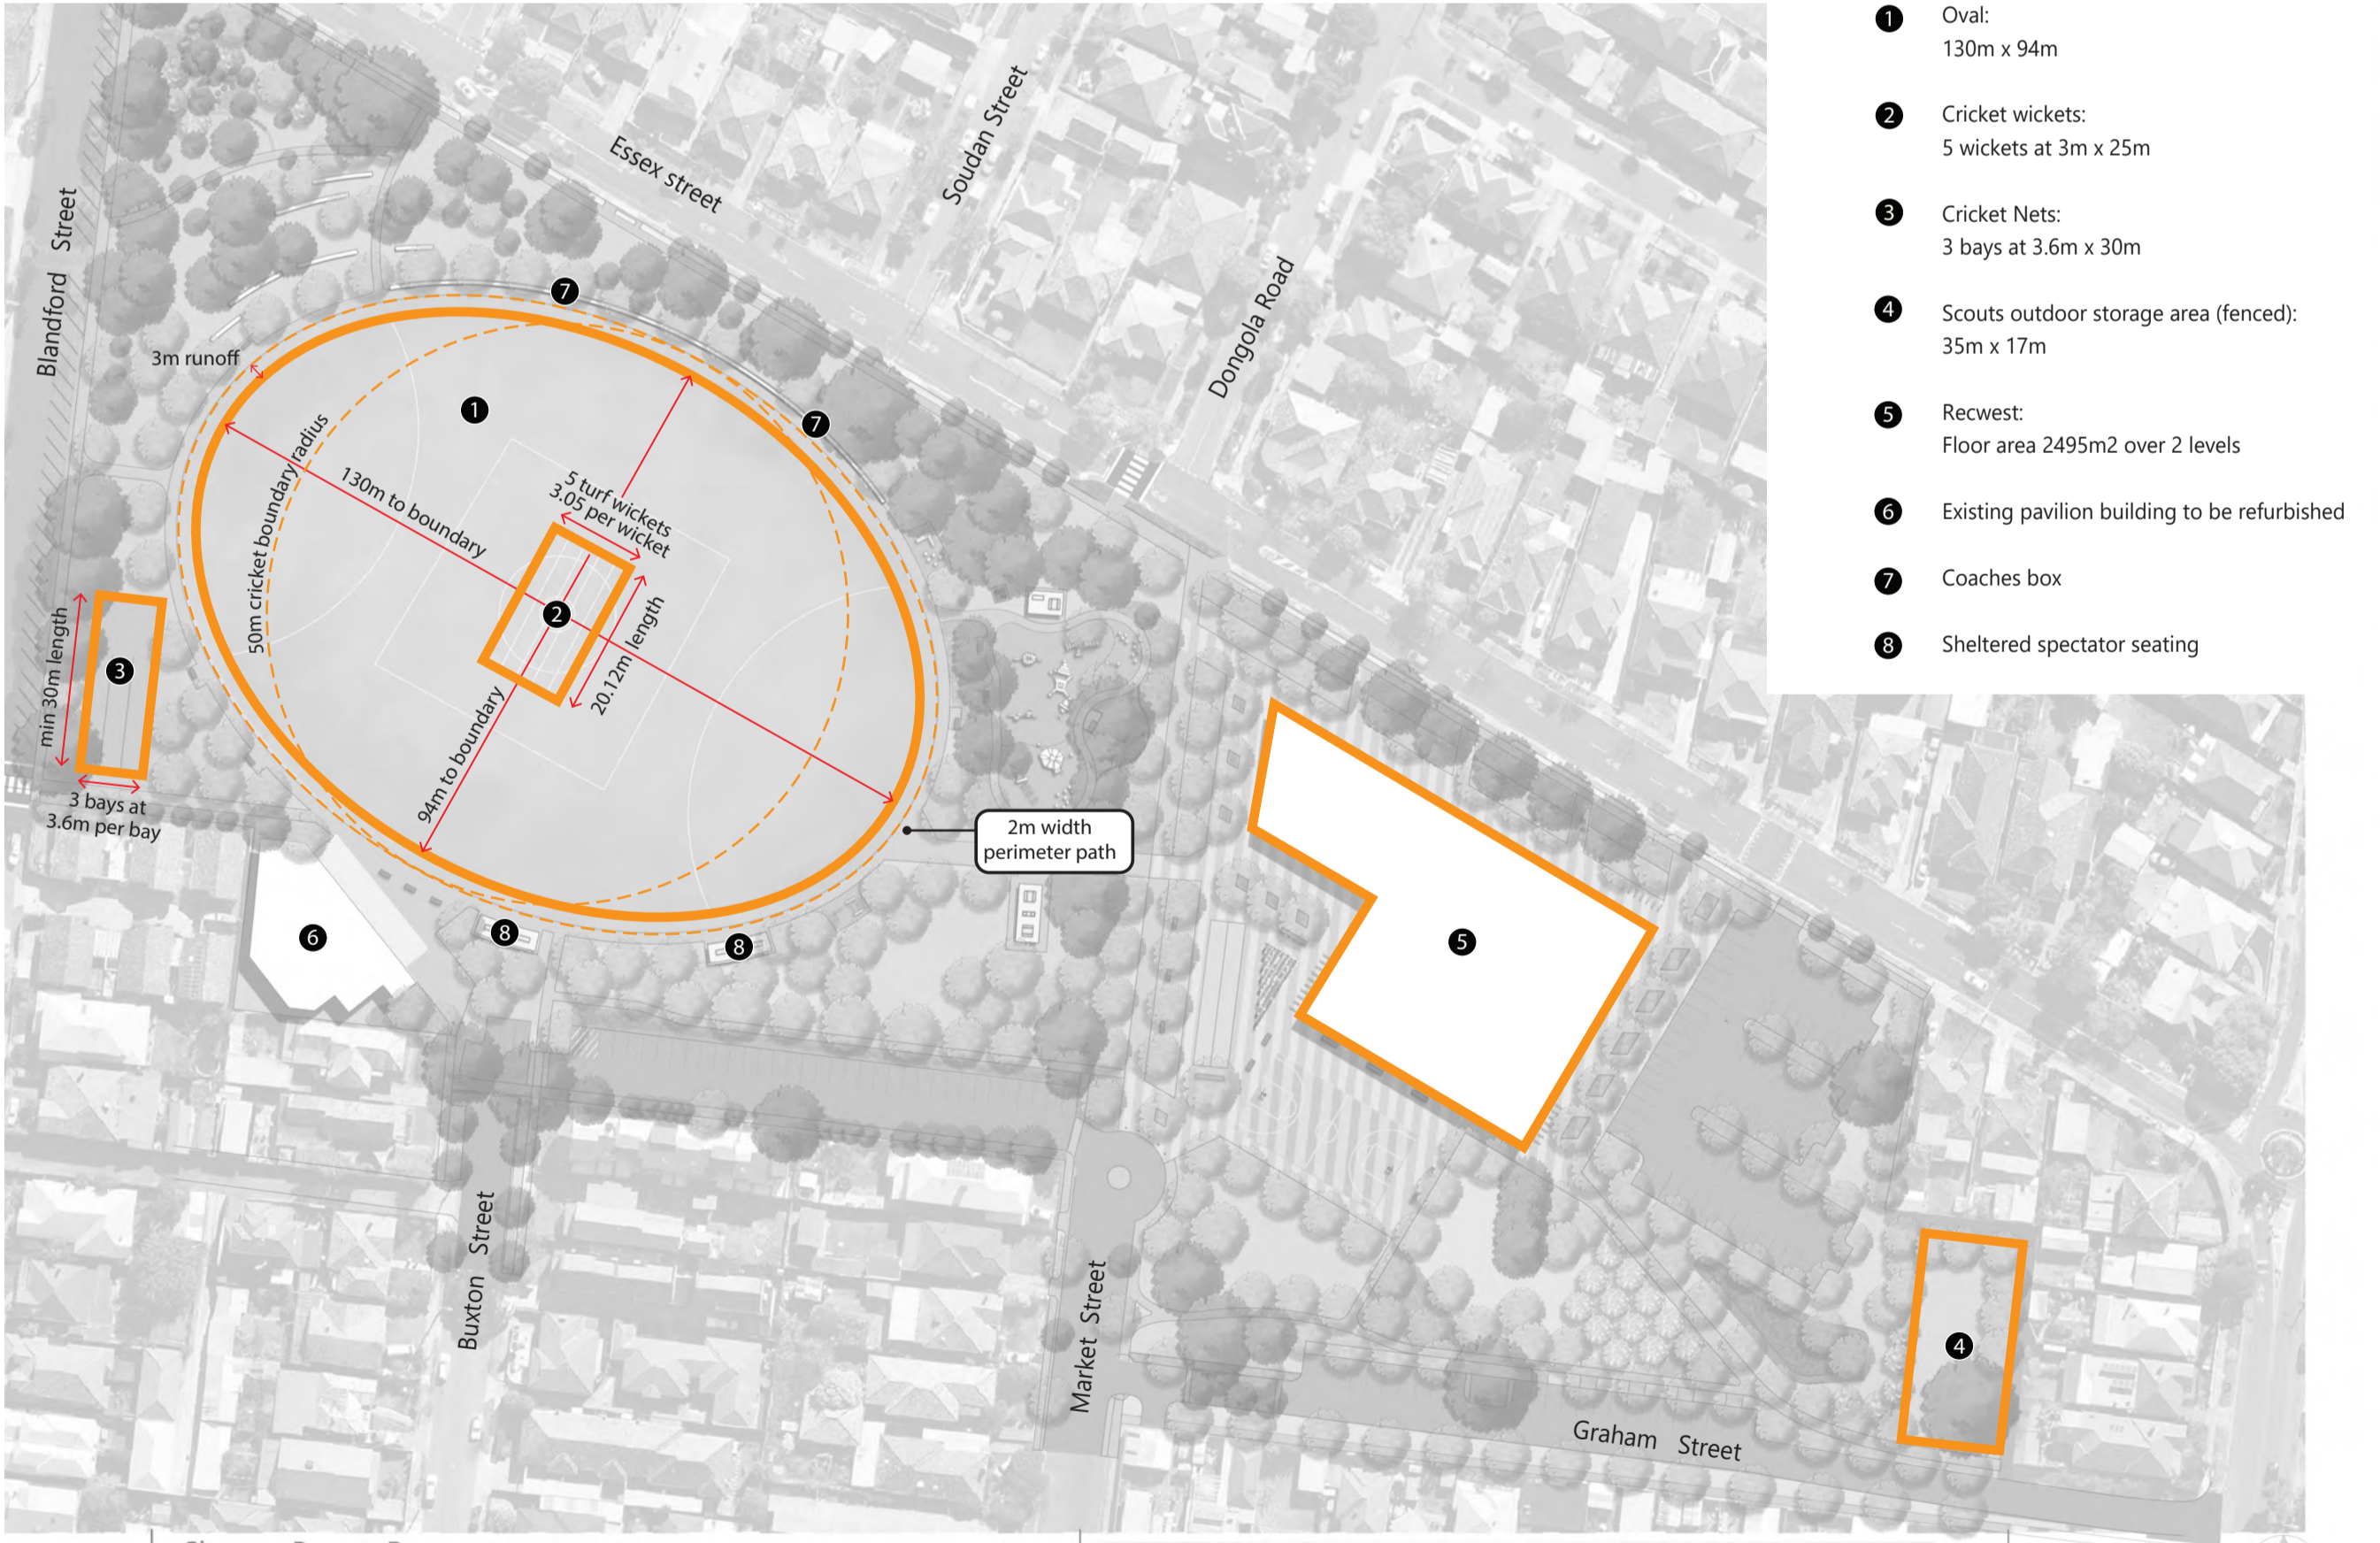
1 Oval:
130m x 94m

2 Cricket wickets:
5 wickets at 3m x 25m

3 Cricket Nets:
3 bays at 3.6m x 30m

4 Scouts outdoor storage area (fenced):
35m x 17m

5 Recwest:
Floor area 2495m2 over 2 levels

6 Existing pavilion building to be refurbished

7 Coaches box

8 Sheltered spectator seating

Essex street

Soudan Street

Dongola Road

Blandford Street

3m runoff

7

7

1

50m cricket boundary radius

130m to boundary

5 turf wickets
3.05 per wicket

2

20.12m length

94m to boundary

min 30m length

3

3 bays at
3.6m per bay

2m width
perimeter path

6

8

8

5

Buxton Street

Market Street

Graham Street

4